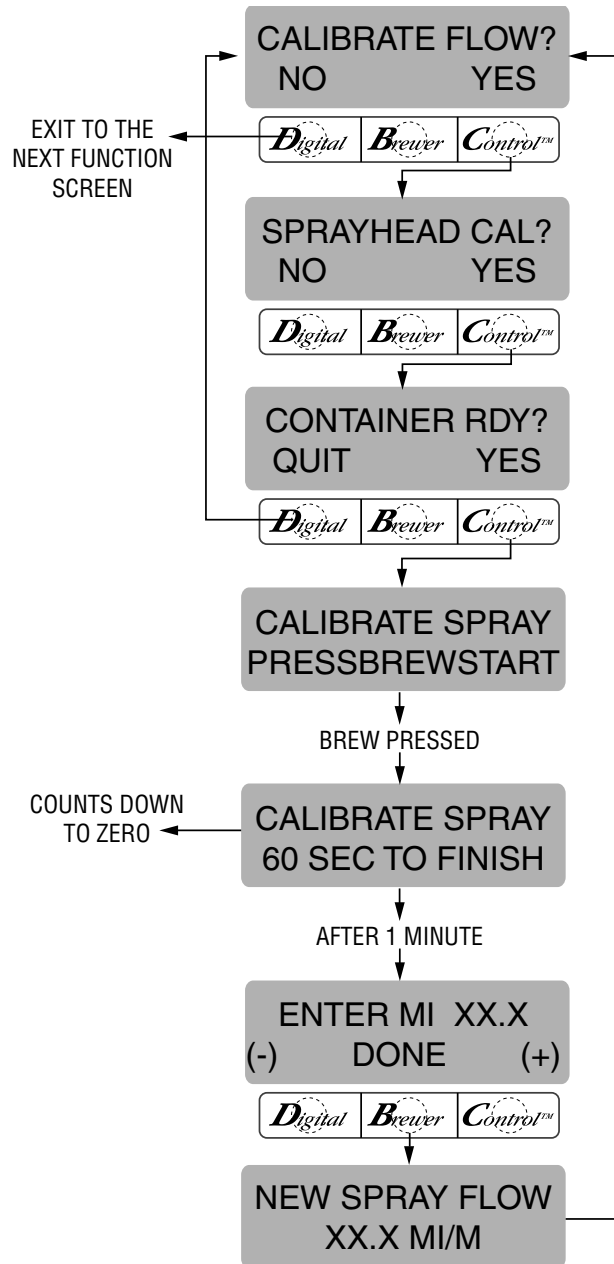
CALIBRATE FLOW?
NO YES

EXIT TO THE NEXT FUNCTION SCREEN

Digital Brewer Control™

SPRAYHEAD CAL?
NO YES

Digital Brewer Control™

CONTAINER RDY?
QUIT YES

Digital Brewer Control™

CALIBRATE SPRAY
PRESSBREWSTART

BREW PRESSED

COUNTS DOWN TO ZERO

CALIBRATE SPRAY
60 SEC TO FINISH

AFTER 1 MINUTE

ENTER MI XX.X
(-) DONE (+)

Digital Brewer Control™

NEW SPRAY FLOW
XX.X MI/M